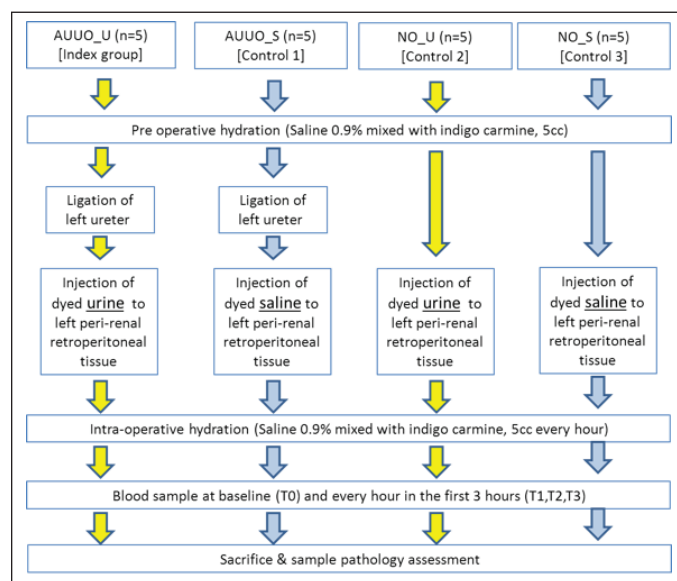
AUUO_U (n=5)
[Index group]

AUUO_S (n=5)
[Control 1]

NO_U (n=5)
[Control 2]

NO_S (n=5)
[Control 3]

Pre operative hydration (Saline 0.9% mixed with indigo carmine, 5cc)

Ligation of left ureter

Ligation of left ureter

Injection of dyed urine to left peri-renal retroperitoneal tissue

Injection of dyed saline to left peri-renal retroperitoneal tissue

Injection of dyed urine to left peri-renal retroperitoneal tissue

Injection of dyed saline to left peri-renal retroperitoneal tissue

Intra-operative hydration (Saline 0.9% mixed with indigo carmine, 5cc every hour)

Blood sample at baseline (T0) and every hour in the first 3 hours (T1,T2,T3)

Sacrifice & sample pathology assessment